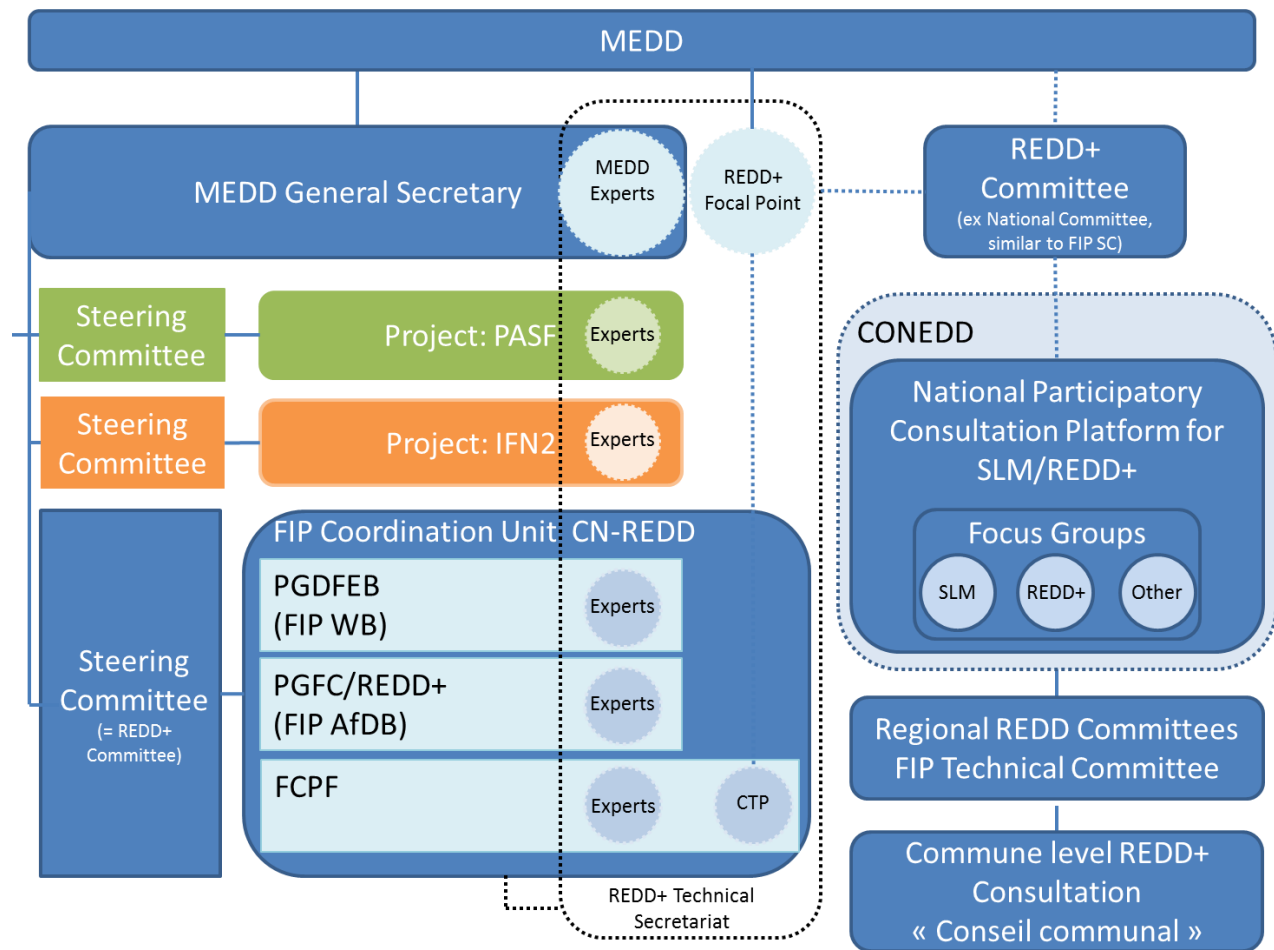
MEDD

MEDD General Secretary

MEDD Experts

REDD+ Focal Point

REDD+ Committee
(ex National Committee, similar to FIP SC)

Steering Committee

Project: PASF

Experts

Steering Committee

Project: IFN2

Experts

CONEDD

National Participatory Consultation Platform for SLM/REDD+

Focus Groups

SLM

REDD+

Other

Steering Committee
(= REDD+ Committee)

FIP Coordination Unit CN-REDD

PGDFEB
(FIP WB)

Experts

PGFC/REDD+
(FIP AfDB)

Experts

FCPF

Experts

CTP

REDD+ Technical Secretariat

Regional REDD Committees
FIP Technical Committee

Commune level REDD+ Consultation
« Conseil communal »